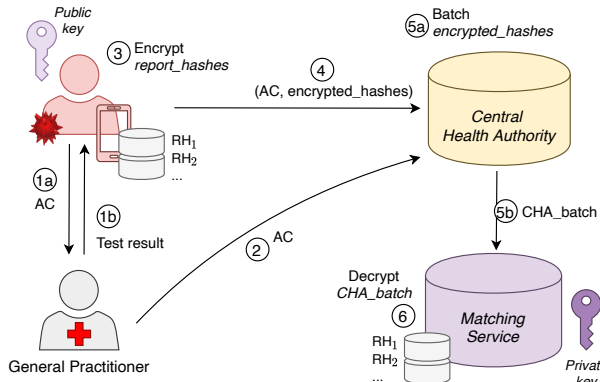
Public key

3 Encrypt report_hashes

$RH_1$
$RH_2$
...

4 (AC, encrypted_hashes)

5a Batch encrypted_hashes

Central Health Authority

1a AC

1b Test result

2 AC

5b CHA_batch

Decrypt CHA_batch

6

Matching Service

$RH_1$
$RH_2$
...

Private key

General Practitioner